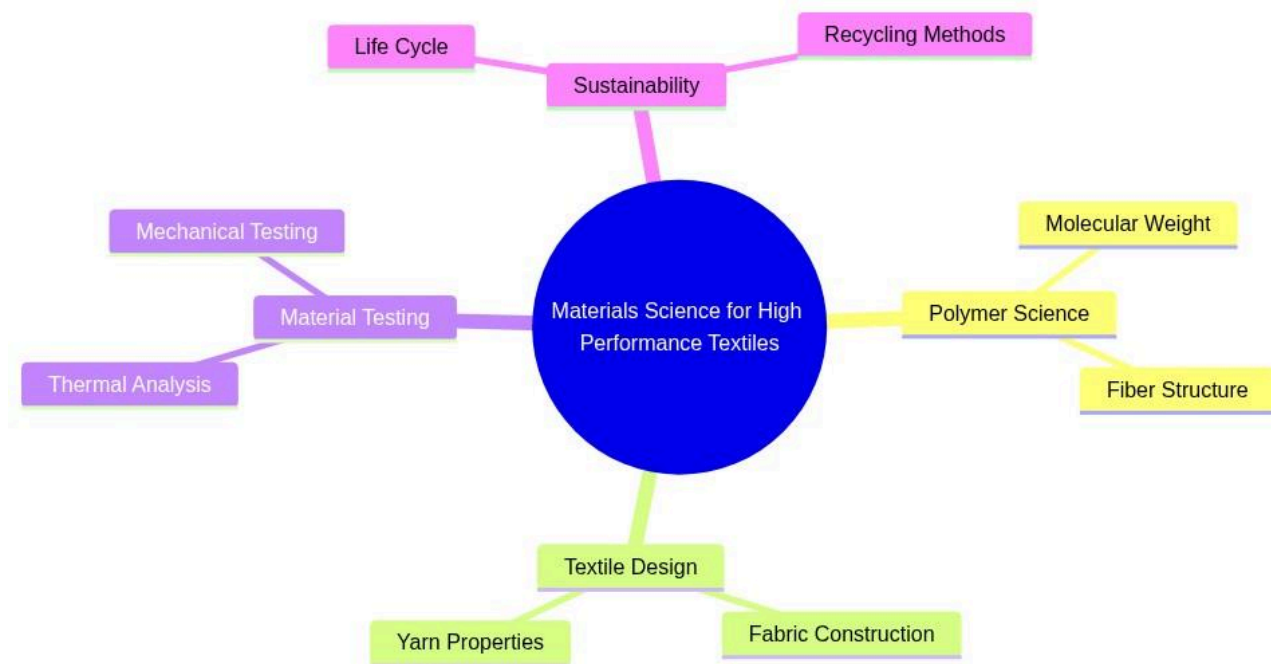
Life Cycle

Recycling Methods

Sustainability

Mechanical Testing

Molecular Weight

Material Testing

Materials Science for High Performance Textiles

Polymer Science

Thermal Analysis

Fiber Structure

Textile Design

Yarn Properties

Fabric Construction